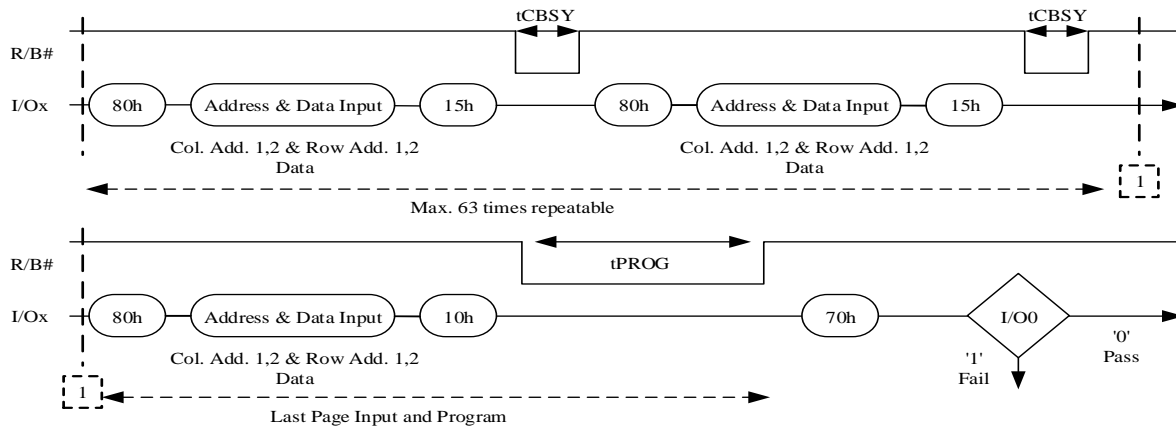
tCBSY

tCBSY

R/B#

I/Ox

80h

Address & Data Input

15h

80h

Address & Data Input

15h

Col. Add. 1,2 & Row Add. 1,2 Data

Col. Add. 1,2 & Row Add. 1,2 Data

1

Max. 63 times repeatable

R/B#

tPROG

I/Ox

80h

Address & Data Input

10h

70h

I/O0

'0' Pass

'1' Fail

Col. Add. 1,2 & Row Add. 1,2 Data

1

Last Page Input and Program